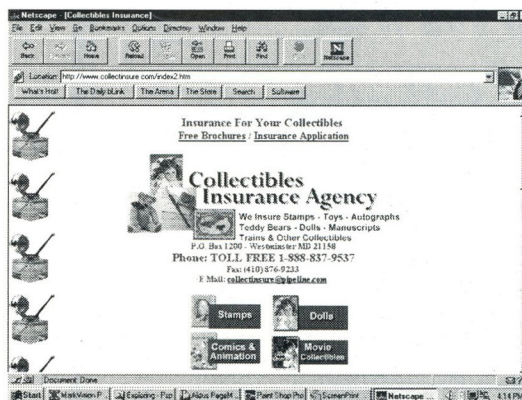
Netscape - [Collectibles Insurance]

File Edit View Go Bookmarks Options Directory Window Help

Back Forward Home Reload Images Open Print Find Stop Netscape

Location: http://www.collectinsure.com/index2.htm

What's Hot! The Daily bLink The Arena The Store Search Software

Insurance For Your Collectibles
Free Brochures / Insurance Application

Collectibles Insurance Agency

We Insure Stamps - Toys - Autographs
Teddy Bears - Dolls - Manuscripts
Trains & Other Collectibles
P.O. Box 1200 - Westminster MD 21158
Phone: TOLL FREE 1-888-837-9537
Fax: (410) 876-9233
E Mail: collectinsure@pipeline.com

Stamps

Dolls

Comics & Animation

Movie Collectibles

Document: Done

Start MaxVision P... Exploring - Fuji... Aldus PageM... Paint Shop Pro ScreenPrint Netscape ... 4:14 PM